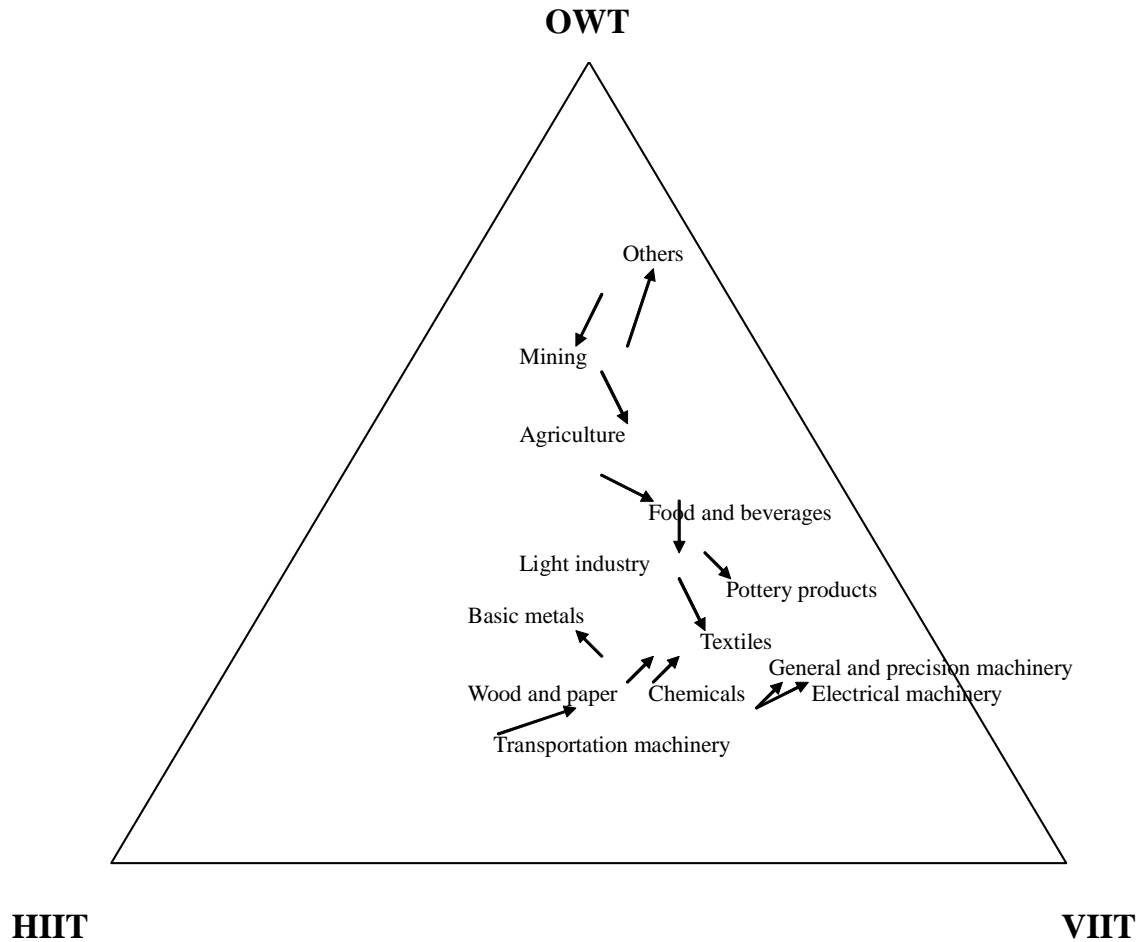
OWT

Others

Mining

Agriculture

Food and beverages

Light industry

Pottery products

Basic metals

Textiles

General and precision machinery

Wood and paper

Chemicals

Electrical machinery

Transportation machinery

HIIT

VIIT